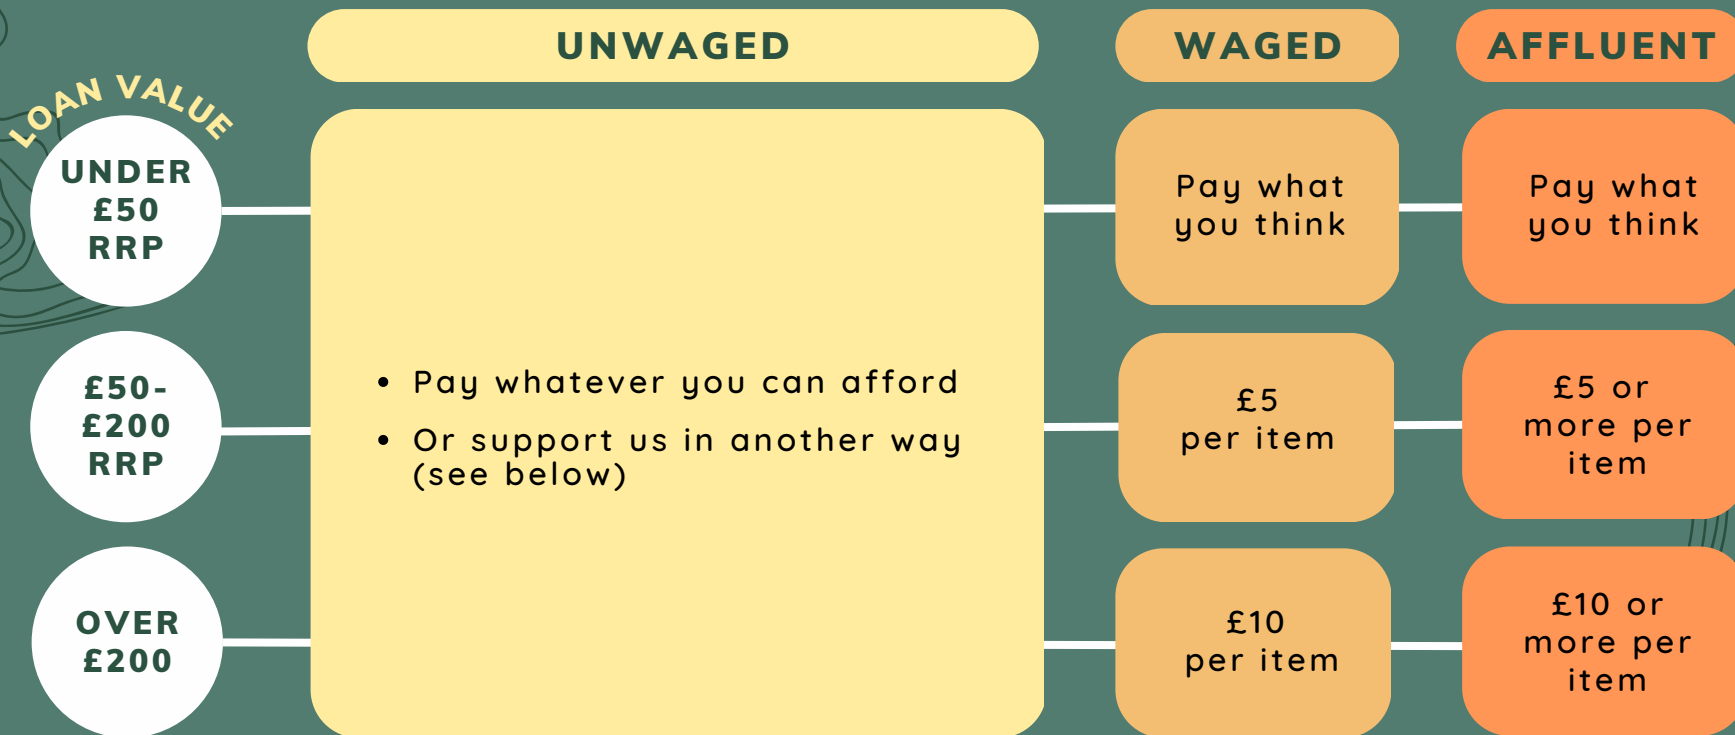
LOAN VALUE

| | UNWAGED | WAGED | AFFLUENT |
|---|---|---|---|
| UNDER £50 RRP | • Pay whatever you can afford<br>• Or support us in another way (see below) | Pay what you think | Pay what you think |
| £50-£200 RRP | | £5 per item | £5 or more per item |
| OVER £200 | | £10 per item | £10 or more per item |